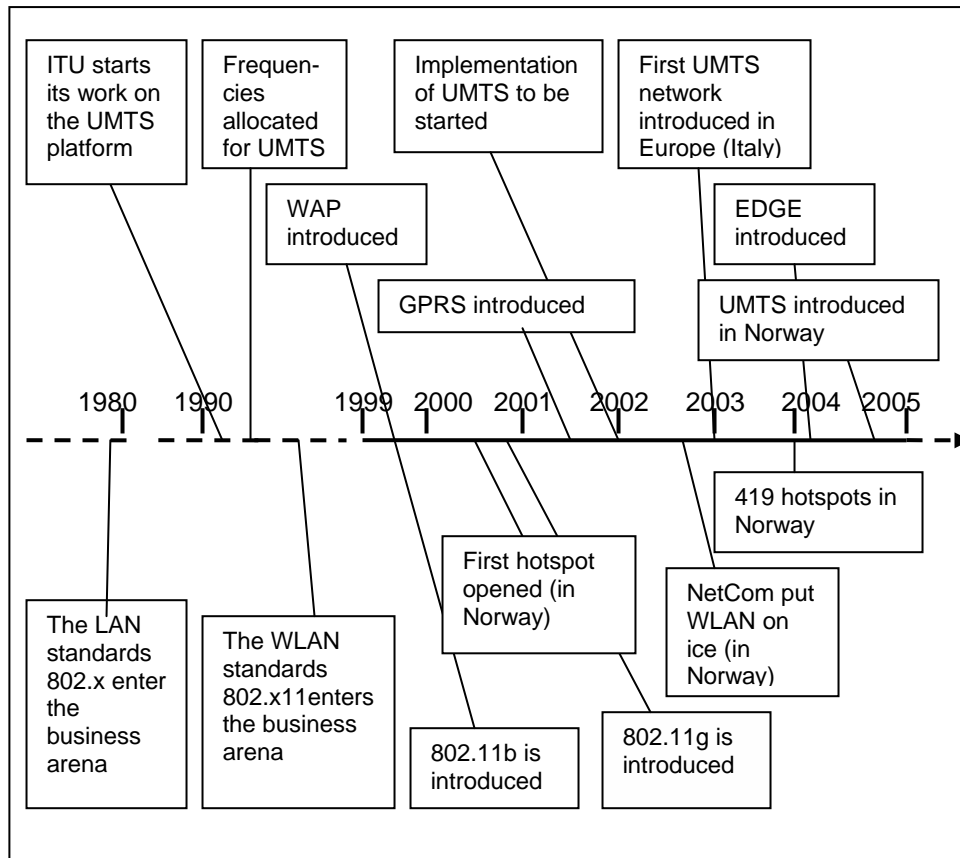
ITU starts its work on the UMTS platform

Frequencies allocated for UMTS

Implementation of UMTS to be started

First UMTS network introduced in Europe (Italy)

WAP introduced

EDGE introduced

GPRS introduced

UMTS introduced in Norway

1980 1990 1999 2000 2001 2002 2003 2004 2005

419 hotspots in Norway

First hotspot opened (in Norway)

NetCom put WLAN on ice (in Norway)

The LAN standards 802.x enter the business arena

The WLAN standards 802.x11enters the business arena

802.11b is introduced

802.11g is introduced